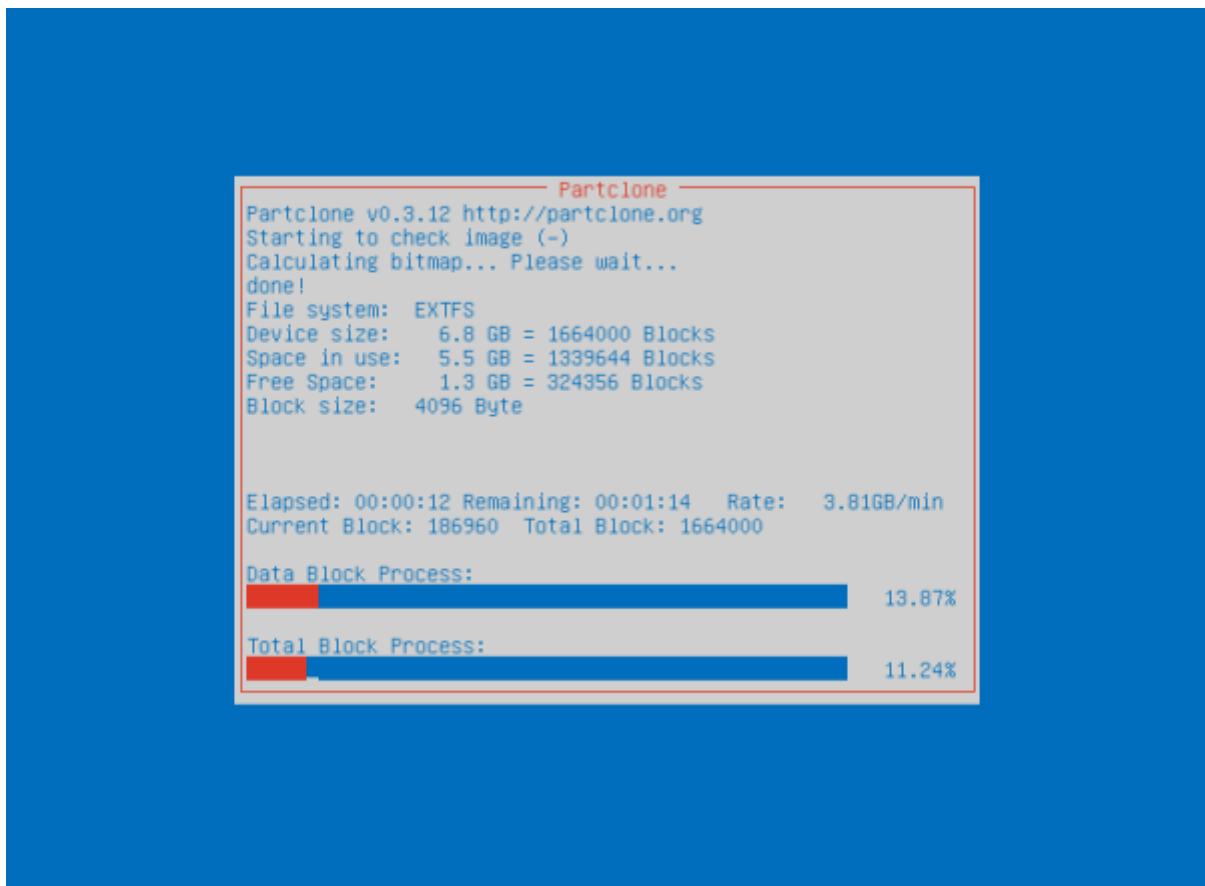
Partclone

Partclone v0.3.12 http://partclone.org
Starting to check image (-)
Calculating bitmap... Please wait...
done!
File system: EXTFS
Device size: 6.8 GB = 1664000 Blocks
Space in use: 5.5 GB = 1339644 Blocks
Free Space: 1.3 GB = 324356 Blocks
Block size: 4096 Byte

Elapsed: 00:00:12 Remaining: 00:01:14 Rate: 3.81GB/min
Current Block: 186960 Total Block: 1664000

Data Block Process:
13.87%

Total Block Process:
11.24%